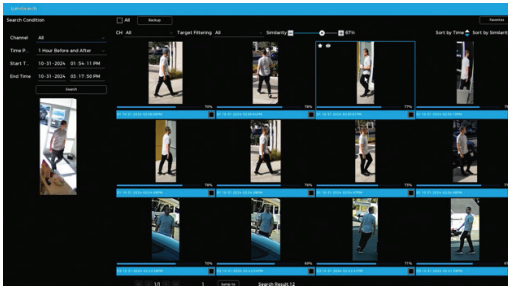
Search Condition

Channel All

Time P... 1 Hour Before and After

Start T... 10-31-2024 01:54:11 PM

End Time 10-31-2024 02:17:50 PM

Search

All Backup

CH All Target Filtering All Similarity 87%

Favorites

Sort by Time Sort by Similarity

79%

79%

77%

79%

79%

79%

66%

71%

1/1 Jump to Search Result 12